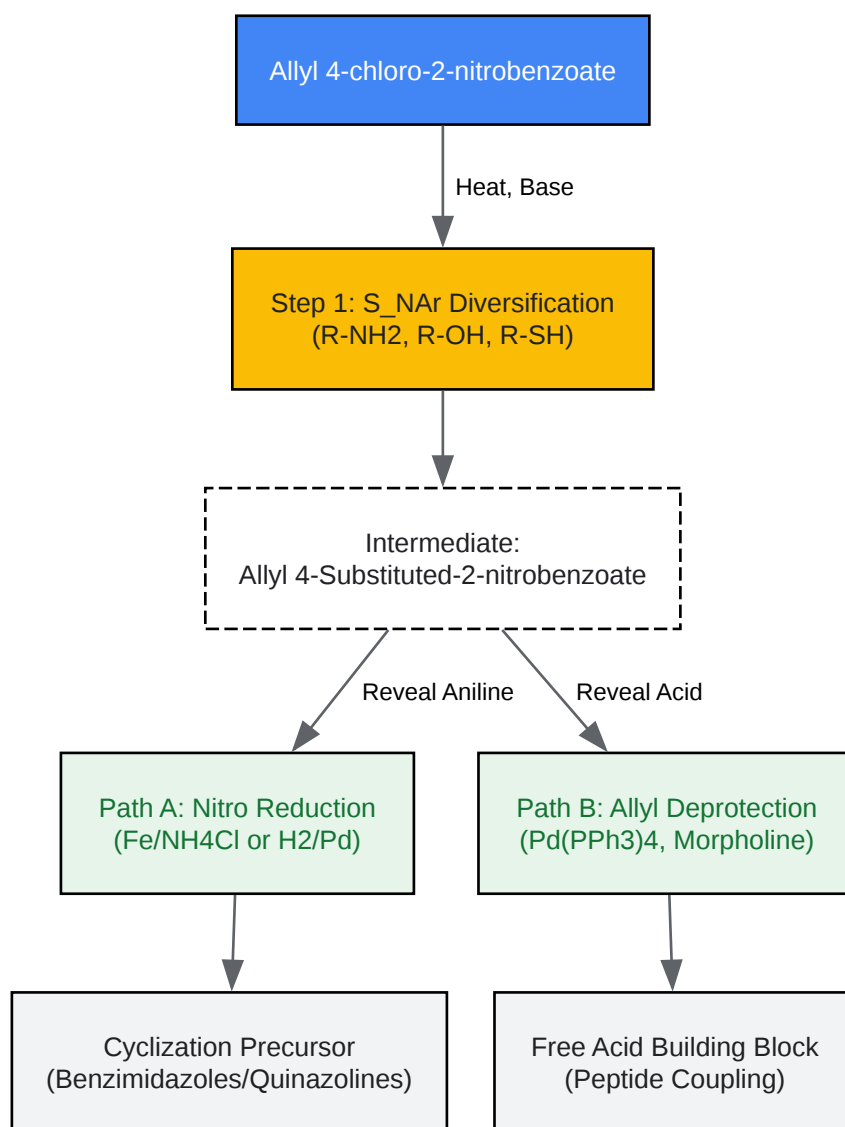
Allyl 4-chloro-2-nitrobenzoate

Heat, Base

Step 1: S_NAr Diversification
(R-NH2, R-OH, R-SH)

Intermediate:
Allyl 4-Substituted-2-nitrobenzoate

Reveal Aniline

Reveal Acid

Path A: Nitro Reduction
(Fe/NH4Cl or H2/Pd)

Path B: Allyl Deprotection
(Pd(PPh3)4, Morpholine)

Cyclization Precursor
(Benzimidazoles/Quinazolines)

Free Acid Building Block
(Peptide Coupling)